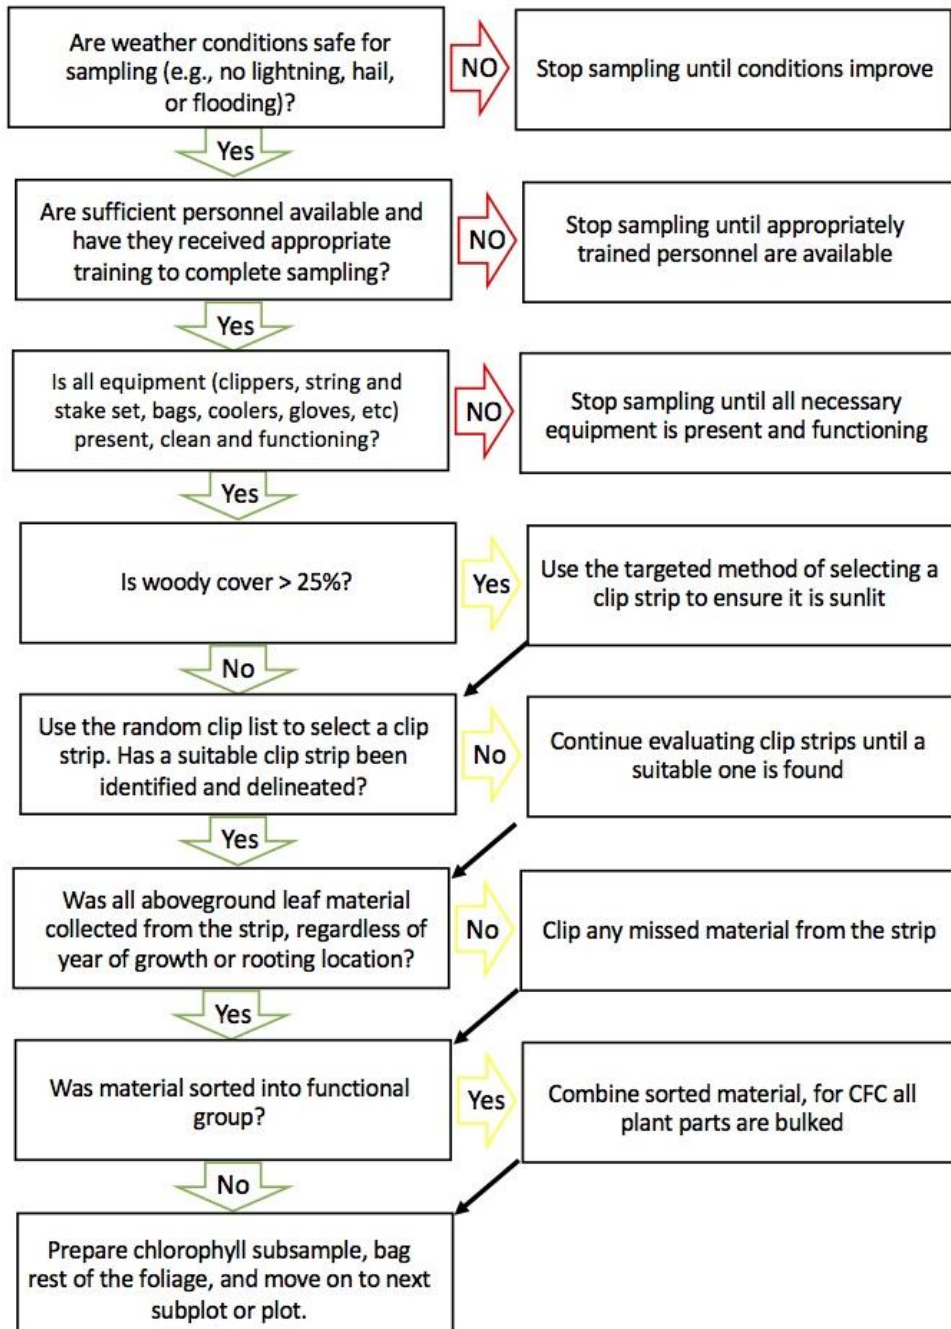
Are weather conditions safe for sampling (e.g., no lightning, hail, or flooding)?

NO

Stop sampling until conditions improve

Yes

Are sufficient personnel available and have they received appropriate training to complete sampling?

NO

Stop sampling until appropriately trained personnel are available

Yes

Is all equipment (clippers, string and stake set, bags, coolers, gloves, etc) present, clean and functioning?

NO

Stop sampling until all necessary equipment is present and functioning

Yes

Is woody cover > 25%?

Yes

Use the targeted method of selecting a clip strip to ensure it is sunlit

No

Use the random clip list to select a clip strip. Has a suitable clip strip been identified and delineated?

No

Continue evaluating clip strips until a suitable one is found

Yes

Was all aboveground leaf material collected from the strip, regardless of year of growth or rooting location?

No

Clip any missed material from the strip

Yes

Was material sorted into functional group?

Yes

Combine sorted material, for CFC all plant parts are bulked

No

Prepare chlorophyll subsample, bag rest of the foliage, and move on to next subplot or plot.